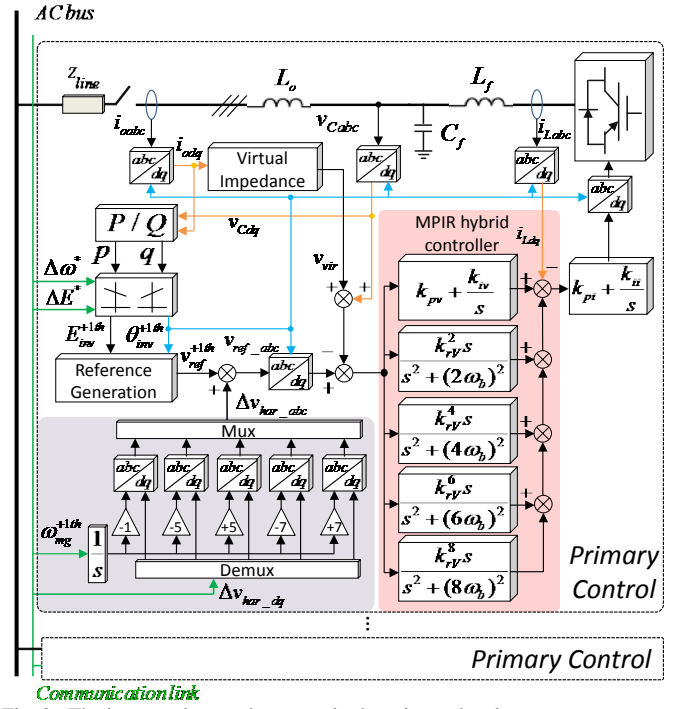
$AC\,bus$

$Z_{line}$

$L_o$

$L_f$

$i_{oabc}$

$v_{Cabc}$

$C_f$

$i_{Labc}$

$abc/dq$

$i_{odq}$

Virtual Impedance

$abc/dq$

$abc/dq$

$abc/dq$

$P/Q$

$v_{Cdq}$

MPIR hybrid controller

$i_{Ldq}$

$p$ $q$

$v_{vir}$

$\Delta\omega^*$

$\Delta E^*$

$+$ $+$

$k_{pv}+\frac{k_{iv}}{s}$

$+$ $-$

$k_{pi}+\frac{k_{ii}}{s}$

$E_{inv}^{+1th}$

$\theta_{inv}^{+1th}$

$v_{ref}^{+1th}$

$v_{ref\_abc}$

$-$

Reference Generation

$abc/dq$

$+$

$+$

$\frac{k_{rV}^2 s}{s^2+(2\omega_b)^2}$

$+$

$\Delta v_{har\_abc}$

Mux

$\frac{k_{rV}^4 s}{s^2+(4\omega_b)^2}$

$+$

$abc/dq$ $abc/dq$ $abc/dq$ $abc/dq$ $abc/dq$

$\omega_{mg}^{+1th}$

$\frac{1}{s}$

-1 -5 +5 -7 +7

$\frac{k_{rV}^6 s}{s^2+(6\omega_b)^2}$

$+$

$\frac{k_{rV}^8 s}{s^2+(8\omega_b)^2}$

Demux

$\Delta v_{har\_dq}$

Primary Control

⋮

Primary Control

Communication link